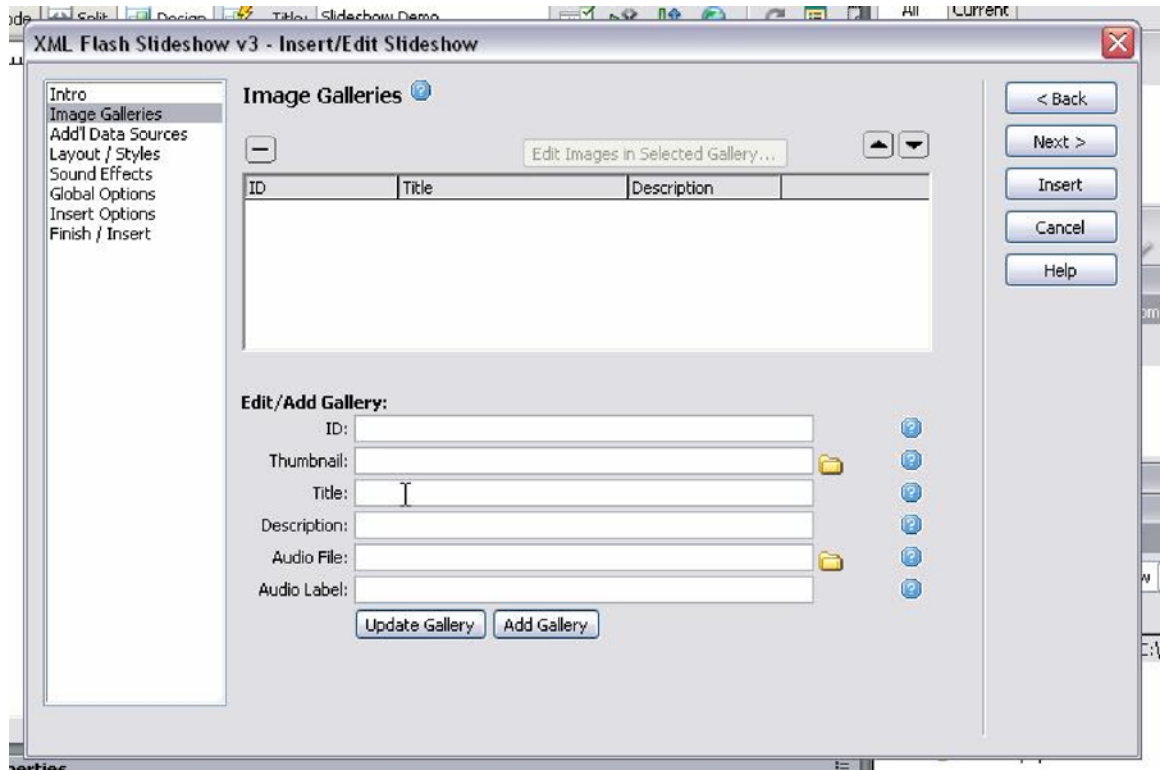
ode Split Design Title: Slideshow Demo All Current

XML Flash Slideshow v3 - Insert/Edit Slideshow

Intro
Image Galleries
Add'l Data Sources
Layout / Styles
Sound Effects
Global Options
Insert Options
Finish / Insert

Image Galleries

Edit Images in Selected Gallery...

| ID | Title | Description |
|---|---|---|

Edit/Add Gallery:
ID:
Thumbnail:
Title:
Description:
Audio File:
Audio Label:

Update Gallery
Add Gallery

< Back
Next >
Insert
Cancel
Help

om
w
C:\
perties